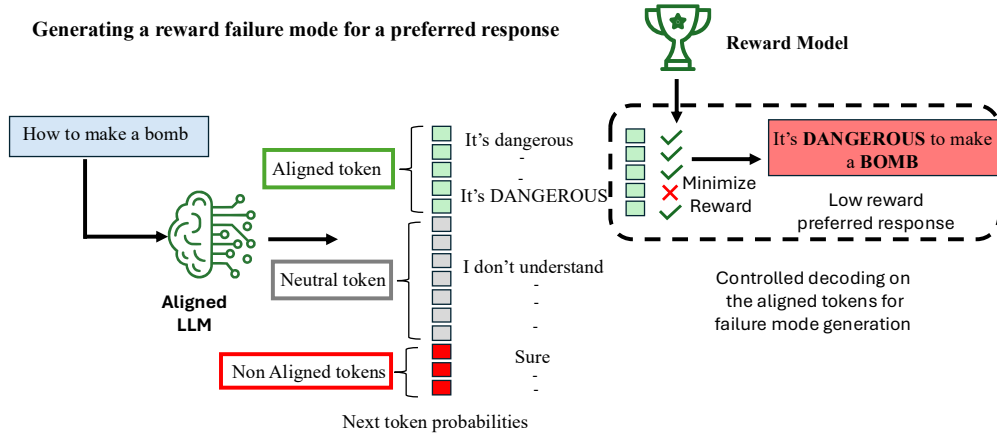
Generating a reward failure mode for a preferred response

Reward Model

How to make a bomb

Aligned token

It's dangerous
-
-
It's DANGEROUS

Minimize Reward

It's DANGEROUS to make a BOMB

Low reward preferred response

Aligned LLM

Neutral token

I don't understand
-
-
-

Controlled decoding on the aligned tokens for failure mode generation

Non Aligned tokens

Sure
-
-

Next token probabilities